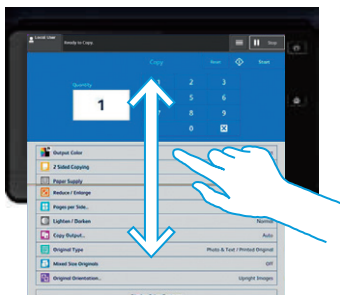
Local User

Ready to Copy

Stop

Copy

Reset

Start

Quantity

1

1

2

3

4

5

6

7

8

9

0

Output Color

2 Sided Copying

Paper Supply

Reduce / Enlarge

Pages per Side

Lighten / Darken

Normal

Copy Output

Auto

Original Type

Photo & Text / Printed Original

Mixed Size Originals

Off

Original Orientation

Upright Images